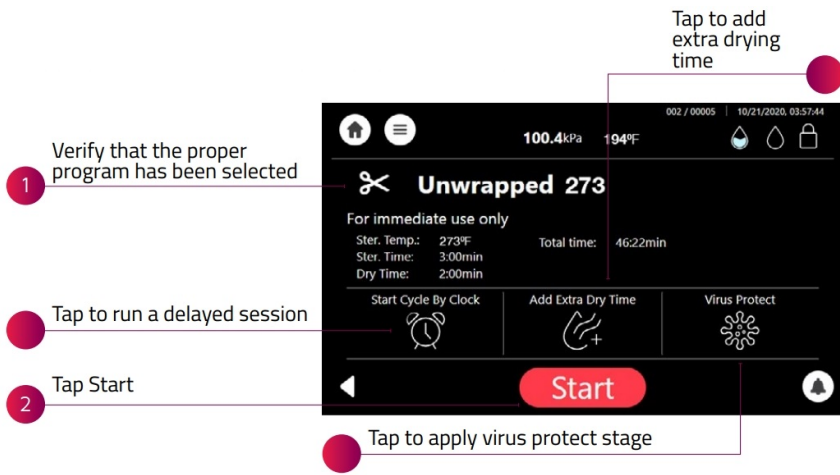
Tap to add extra drying time

Verify that the proper program has been selected

1

002 / 00005 | 10/21/2020, 03:57:44

100.4kPa 194ºF

Unwrapped 273

For immediate use only

Ster. Temp.: 273ºF

Ster. Time: 3:00min

Dry Time: 2:00min

Total time: 46:22min

Start Cycle By Clock

Add Extra Dry Time

Virus Protect

Tap to run a delayed session

Tap Start

2

Start

Tap to apply virus protect stage